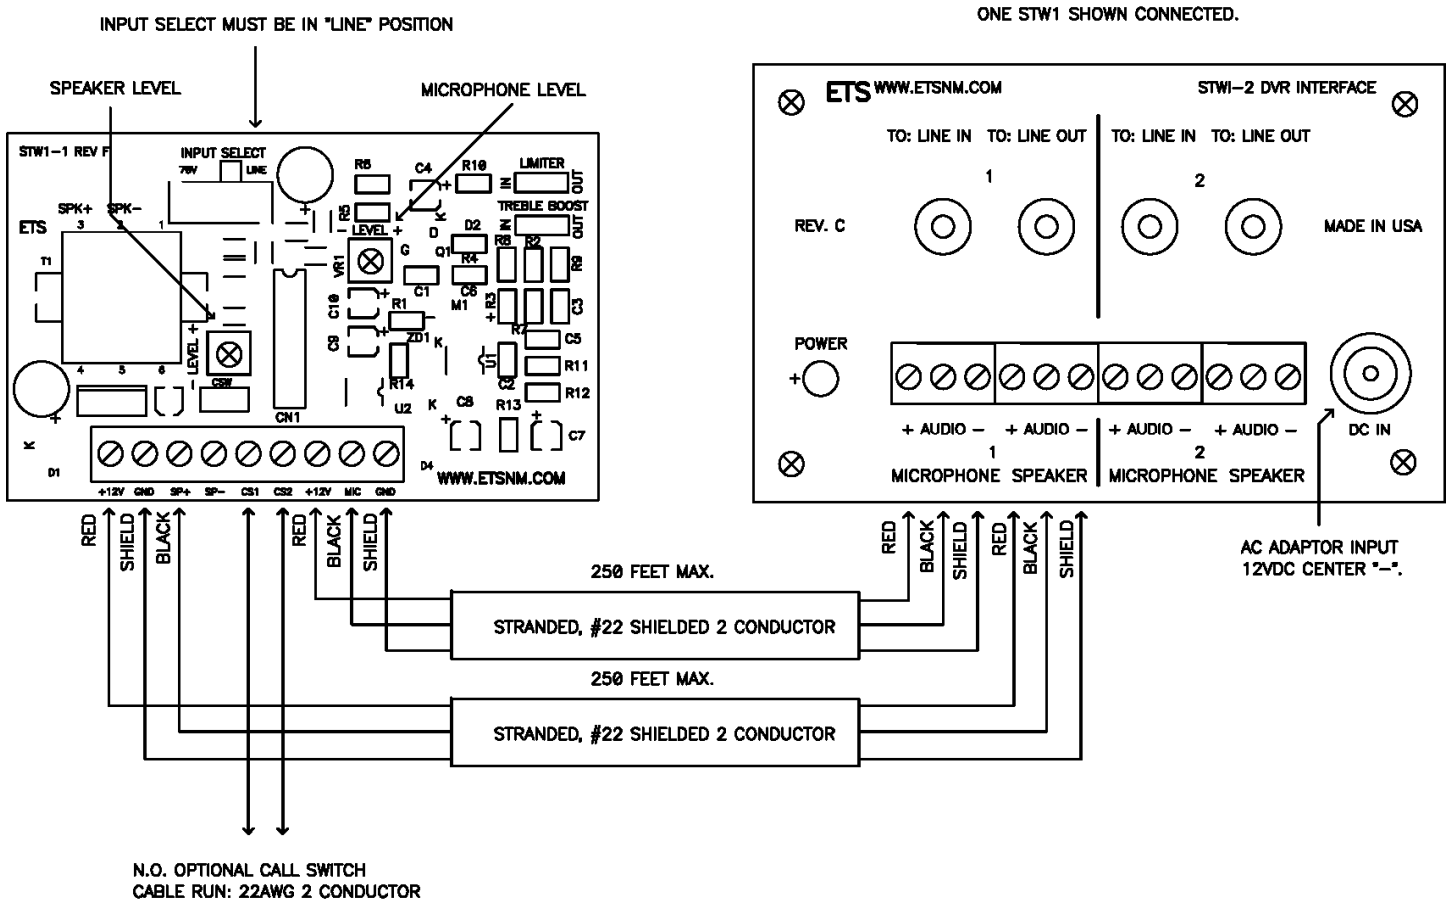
INPUT SELECT MUST BE IN "LINE" POSITION

ONE STW1 SHOWN CONNECTED.

SPEAKER LEVEL

MICROPHONE LEVEL

STW1-1 REV F

INPUT SELECT
70V LINE

R6 C4 R10 LIMITER IN OUT

R5 TREBLE BOOST IN OUT

SPK+ SPK-
3 2 1

ETS

T1

LEVEL + D D2 R8 R2
VR1 G Q1 R4 R9
C1 C6
C10 R1 M1 R3 R7 C3
C9 ZD1 K C5
+ LEVEL - U1 R11
4 5 6 CSW R14 C2 R12
U2 K C8 R13
CN1 C7
K D1 D4

+12V GND SP+ SP- CS1 CS2 +12V MIC GND

WWW.ETSNM.COM

ETS WWW.ETSNM.COM

STWI-2 DVR INTERFACE

TO: LINE IN TO: LINE OUT TO: LINE IN TO: LINE OUT

1 2

REV. C

MADE IN USA

POWER
+

+ AUDIO - + AUDIO - + AUDIO - + AUDIO -
1 2
MICROPHONE SPEAKER MICROPHONE SPEAKER

DC IN

RED SHIELD BLACK RED BLACK SHIELD

RED BLACK SHIELD RED BLACK SHIELD

250 FEET MAX.

STRANDED, #22 SHIELDED 2 CONDUCTOR

250 FEET MAX.

STRANDED, #22 SHIELDED 2 CONDUCTOR

AC ADAPTOR INPUT
12VDC CENTER "-".

N.O. OPTIONAL CALL SWITCH
CABLE RUN: 22AWG 2 CONDUCTOR